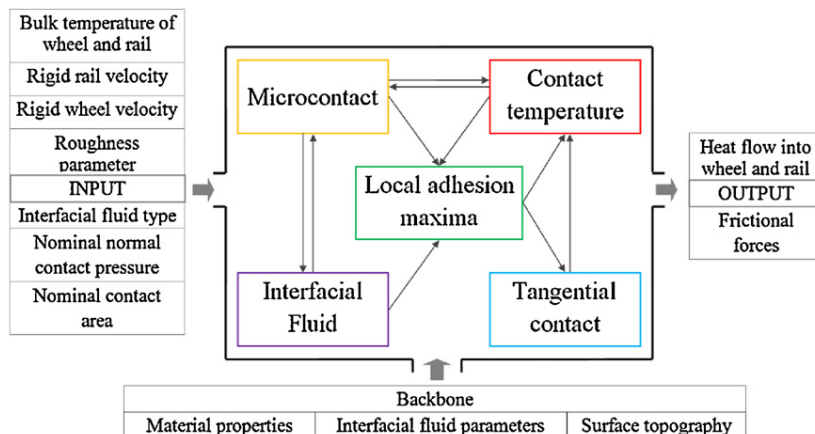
Bulk temperature of wheel and rail

Rigid rail velocity

Rigid wheel velocity

Roughness parameter

INPUT

Interfacial fluid type

Nominal normal contact pressure

Nominal contact area

Microcontact

Contact temperature

Local adhesion maxima

Interfacial Fluid

Tangential contact

Heat flow into wheel and rail

OUTPUT

Frictional forces

Backbone

| Material properties | Interfacial fluid parameters | Surface topography |
|---|---|---|